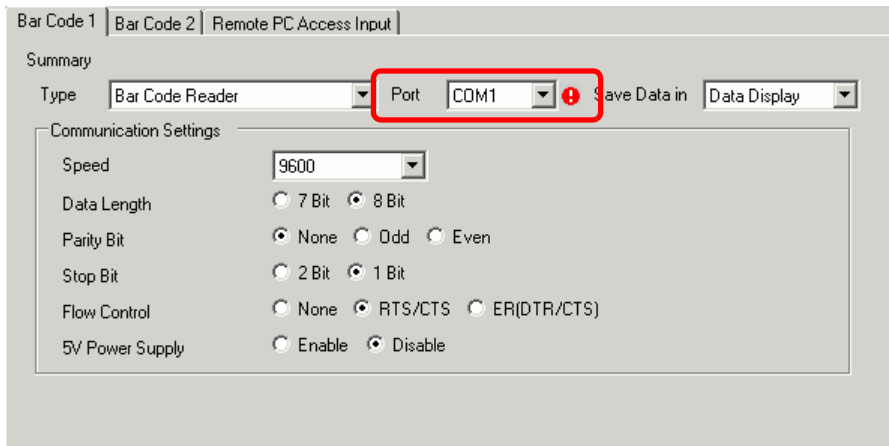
Bar Code 1 | Bar Code 2 | Remote PC Access Input

Summary

Type Bar Code Reader

Port COM1

Save Data in Data Display

Communication Settings

Speed 9600

Data Length ○ 7 Bit ● 8 Bit

Parity Bit ● None ○ Odd ○ Even

Stop Bit ○ 2 Bit ● 1 Bit

Flow Control ○ None ● RTS/CTS ○ ER(DTR/CTS)

5V Power Supply ○ Enable ● Disable